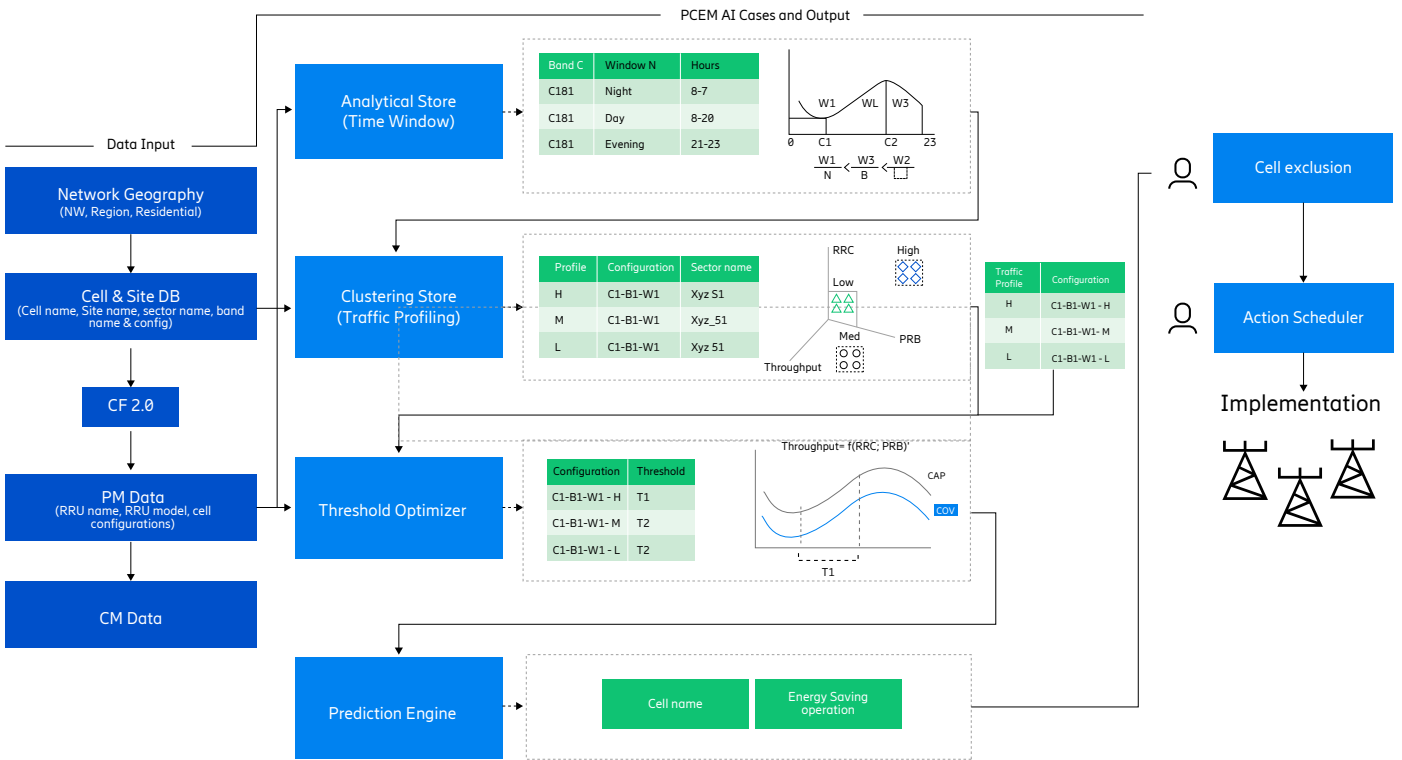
PCEM AI Cases and Output

Data Input

Network Geography
(NW, Region, Residential)

Cell & Site DB
(Cell name, Site name, sector name, band name & config)

CF 2.0

PM Data
(RRU name, RRU model, cell configurations)

CM Data

Analytical Store
(Time Window)

| Band C | Window N | Hours |
|---|---|---|
| C181 | Night | 8-7 |
| C181 | Day | 8-20 |
| C181 | Evening | 21-23 |

W1 WL W3
0 C1 C2 23
$\frac{W1}{N}$ < $\frac{W3}{B}$ < W2

Clustering Store
(Traffic Profiling)

| Profile | Configuration | Sector name |
|---|---|---|
| H | C1-B1-W1 | Xyz S1 |
| M | C1-B1-W1 | Xyz_51 |
| L | C1-B1-W1 | Xyz 51 |

RRC
High
Low
PRB
Med
Throughput

| Traffic Profile | Configuration |
|---|---|
| H | C1-B1-W1 - H |
| M | C1-B1-W1- M |
| L | C1-B1-W1 - L |

Threshold Optimizer

| Configuration | Threshold |
|---|---|
| C1-B1-W1 - H | T1 |
| C1-B1-W1- M | T2 |
| C1-B1-W1 - L | T2 |

Throughput= f(RRC, PRB)
CAP
COV
T1

Prediction Engine

Cell name
Energy Saving operation

Cell exclusion

Action Scheduler

Implementation